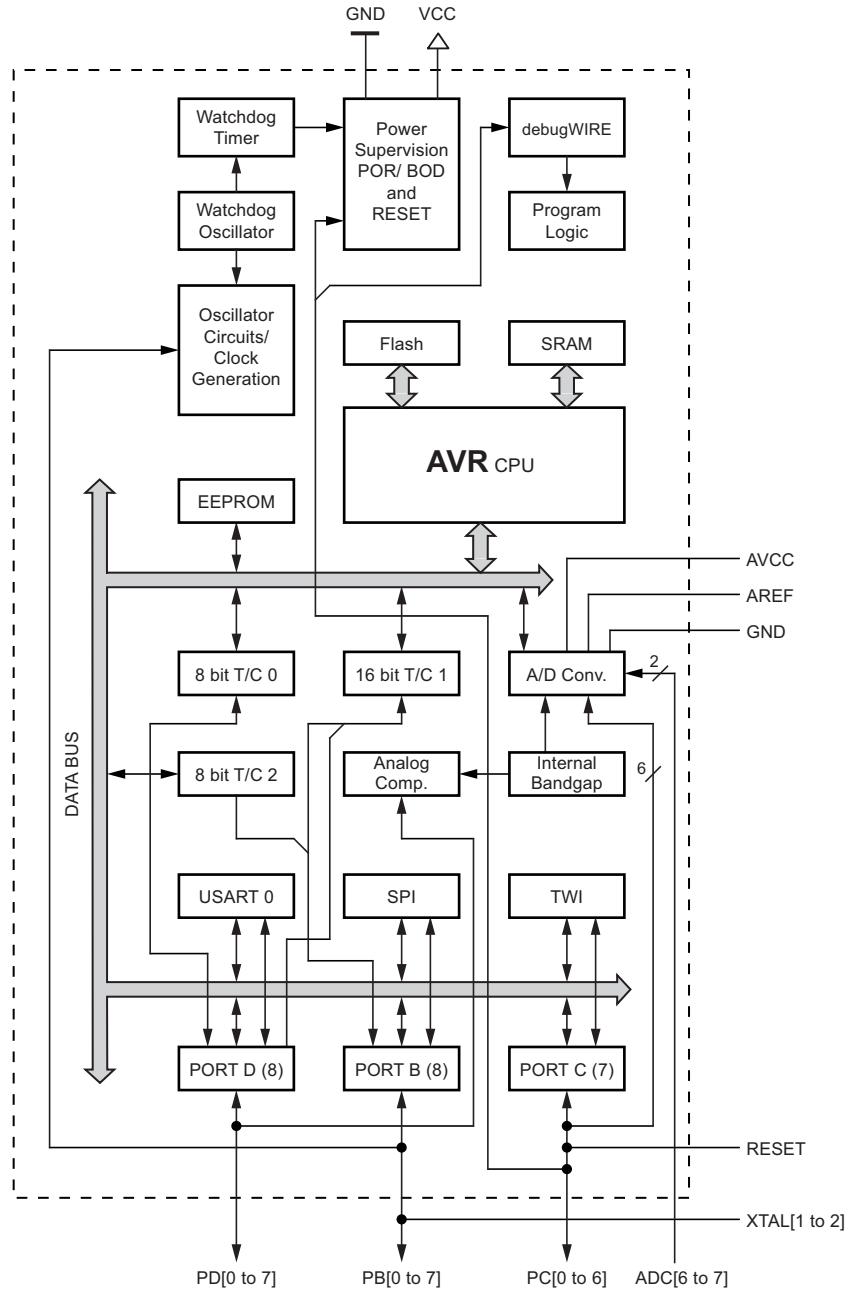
GND VCC

Watchdog Timer

Power Supervision POR/ BOD and RESET

debugWIRE

Program Logic

Watchdog Oscillator

Oscillator Circuits/ Clock Generation

Flash

SRAM

AVR CPU

EEPROM

AVCC

AREF

GND

DATA BUS

8 bit T/C 0

16 bit T/C 1

A/D Conv.

2

8 bit T/C 2

Analog Comp.

Internal Bandgap

6

USART 0

SPI

TWI

PORT D (8)

PORT B (8)

PORT C (7)

RESET

XTAL[1 to 2]

PD[0 to 7]

PB[0 to 7]

PC[0 to 6]

ADC[6 to 7]